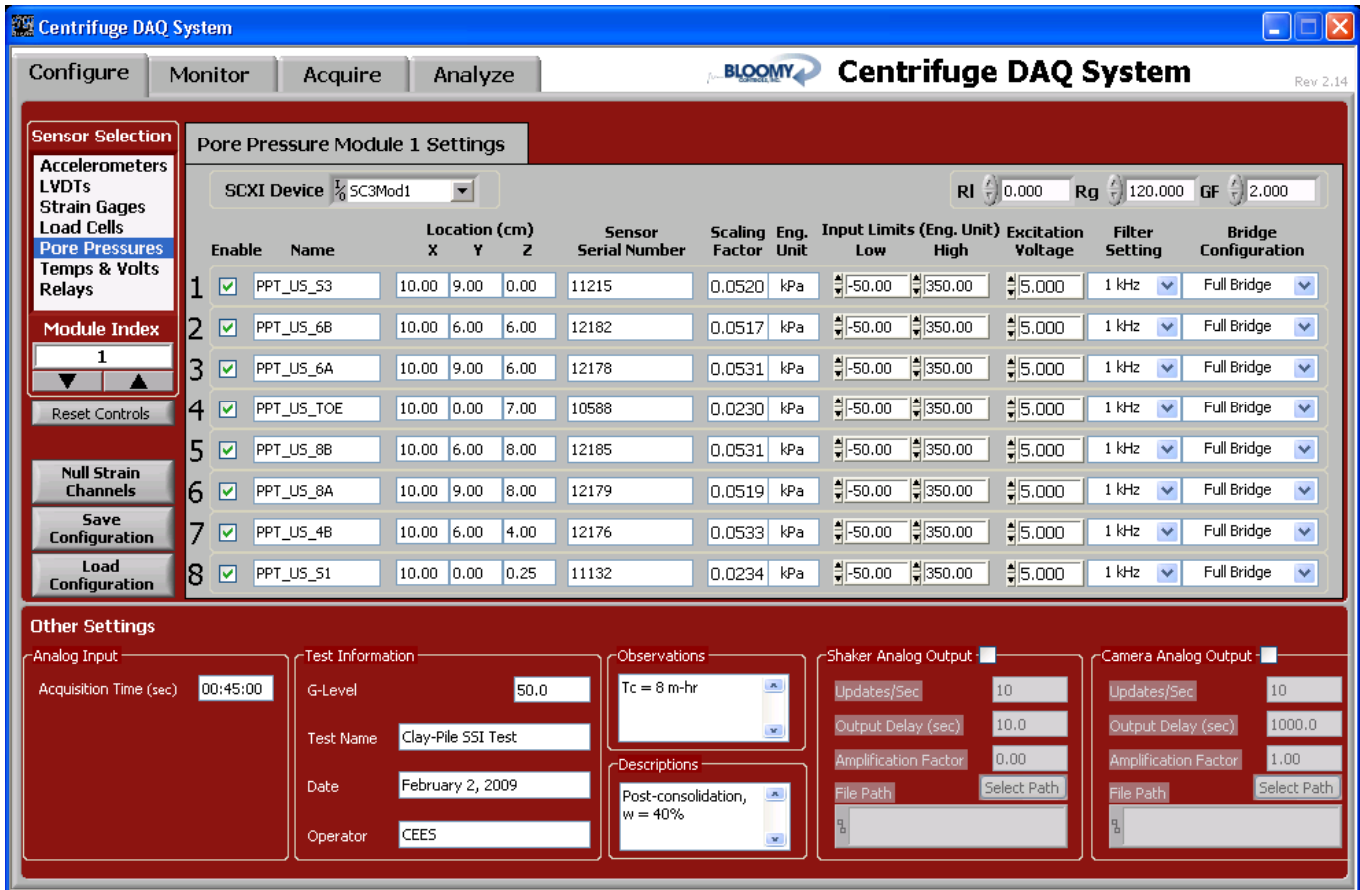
Centrifuge DAQ System

Configure | Monitor | Acquire | Analyze

BLOOMY Centrifuge DAQ System Rev 2.14

Sensor Selection
Accelerometers
LVDTs
Strain Gages
Load Cells
Pore Pressures
Temps & Volts
Relays

Module Index
1

Reset Controls

Null Strain Channels
Save Configuration
Load Configuration

Pore Pressure Module 1 Settings

SCXI Device SC3Mod1

Rl 0.000 Rg 120.000 GF 2.000

| | Enable | Name | Location (cm) X | Y | Z | Sensor Serial Number | Scaling Factor | Eng. Unit | Input Limits (Eng. Unit) Low | High | Excitation Voltage | Filter Setting | Bridge Configuration |
|---|---|---|---|---|---|---|---|---|---|---|---|---|---|
| 1 | ☑ | PPT_US_S3 | 10.00 | 9.00 | 0.00 | 11215 | 0.0520 | kPa | -50.00 | 350.00 | 5.000 | 1 kHz | Full Bridge |
| 2 | ☑ | PPT_US_6B | 10.00 | 6.00 | 6.00 | 12182 | 0.0517 | kPa | -50.00 | 350.00 | 5.000 | 1 kHz | Full Bridge |
| 3 | ☑ | PPT_US_6A | 10.00 | 9.00 | 6.00 | 12178 | 0.0531 | kPa | -50.00 | 350.00 | 5.000 | 1 kHz | Full Bridge |
| 4 | ☑ | PPT_US_TOE | 10.00 | 0.00 | 7.00 | 10588 | 0.0230 | kPa | -50.00 | 350.00 | 5.000 | 1 kHz | Full Bridge |
| 5 | ☑ | PPT_US_8B | 10.00 | 6.00 | 8.00 | 12185 | 0.0531 | kPa | -50.00 | 350.00 | 5.000 | 1 kHz | Full Bridge |
| 6 | ☑ | PPT_US_8A | 10.00 | 9.00 | 8.00 | 12179 | 0.0519 | kPa | -50.00 | 350.00 | 5.000 | 1 kHz | Full Bridge |
| 7 | ☑ | PPT_US_4B | 10.00 | 6.00 | 4.00 | 12176 | 0.0533 | kPa | -50.00 | 350.00 | 5.000 | 1 kHz | Full Bridge |
| 8 | ☑ | PPT_US_S1 | 10.00 | 0.00 | 0.25 | 11132 | 0.0234 | kPa | -50.00 | 350.00 | 5.000 | 1 kHz | Full Bridge |

Other Settings

Analog Input
Acquisition Time (sec) 00:45:00

Test Information
G-Level 50.0
Test Name Clay-Pile SSI Test
Date February 2, 2009
Operator CEES

Observations
Tc = 8 m-hr

Descriptions
Post-consolidation, w = 40%

Shaker Analog Output
Updates/Sec 10
Output Delay (sec) 10.0
Amplification Factor 0.00
File Path Select Path

Camera Analog Output
Updates/Sec 10
Output Delay (sec) 1000.0
Amplification Factor 1.00
File Path Select Path